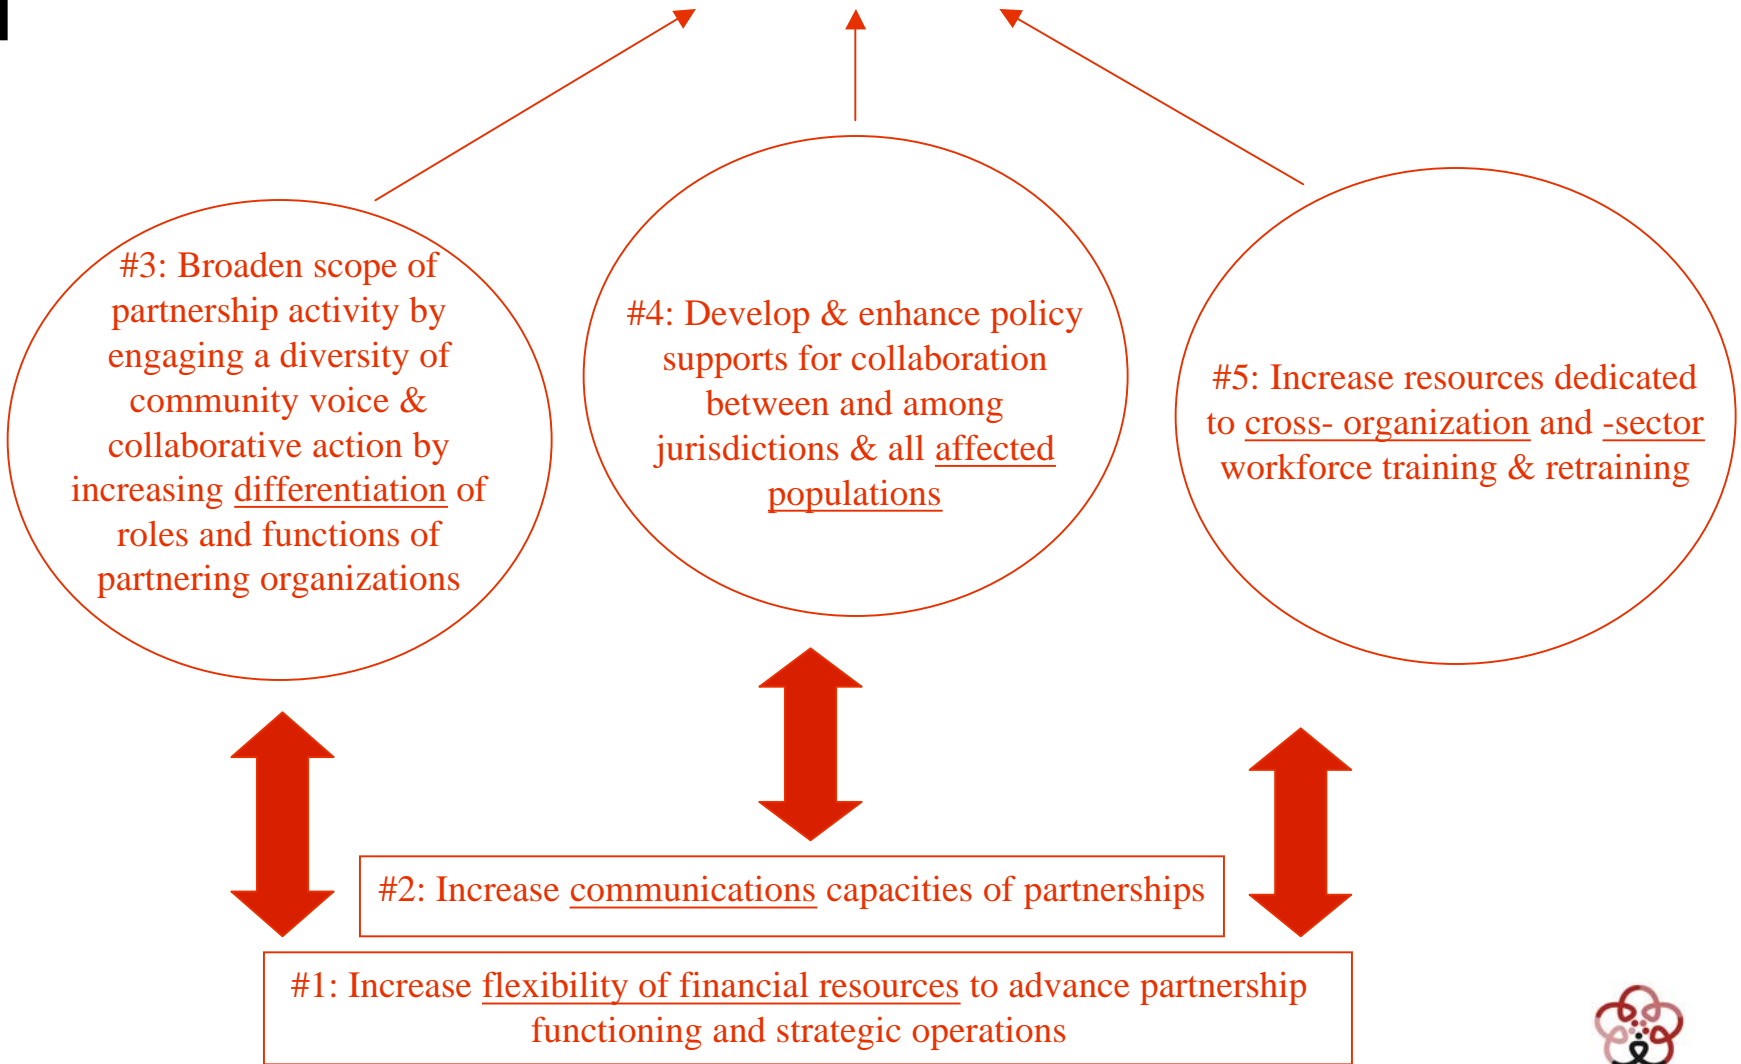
#3: Broaden scope of partnership activity by engaging a diversity of community voice & collaborative action by increasing differentiation of roles and functions of partnering organizations

#4: Develop & enhance policy supports for collaboration between and among jurisdictions & all affected populations

#5: Increase resources dedicated to cross- organization and -sector workforce training & retraining

#2: Increase communications capacities of partnerships

#1: Increase flexibility of financial resources to advance partnership functioning and strategic operations